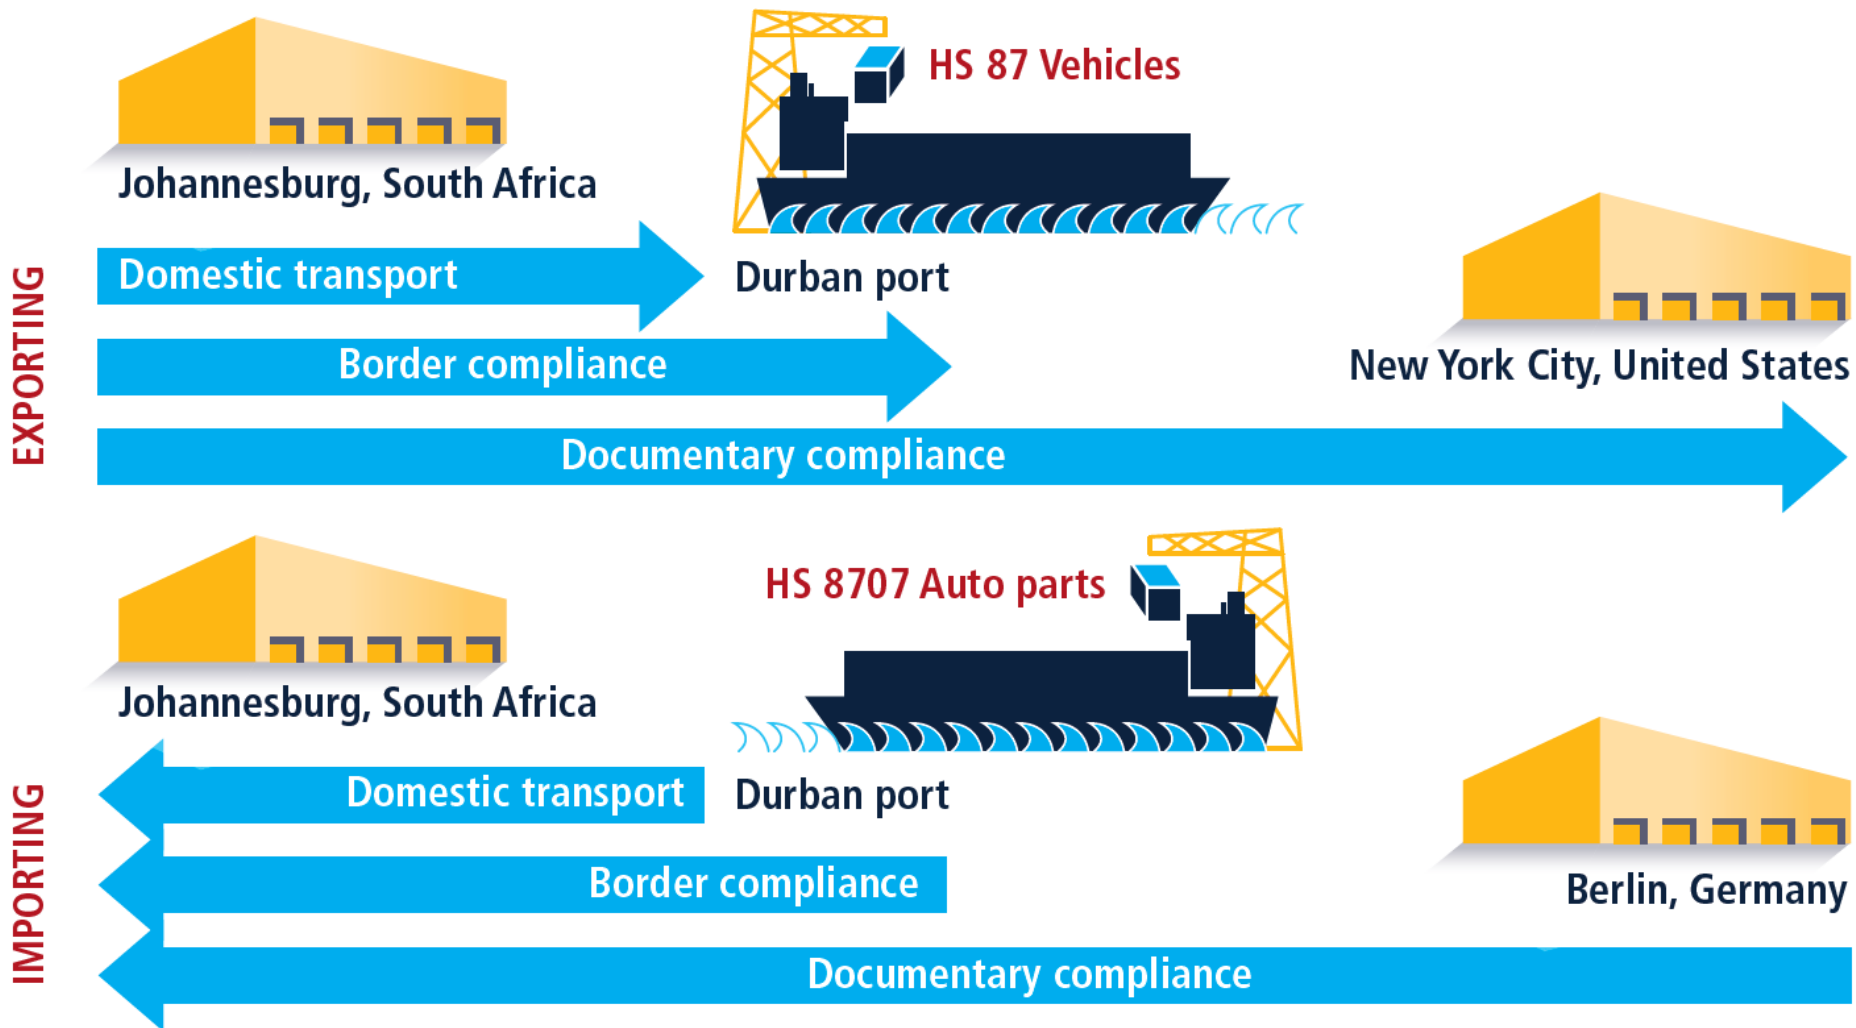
EXPORTING

Johannesburg, South Africa

HS 87 Vehicles

Domestic transport

Durban port

Border compliance

New York City, United States

Documentary compliance

IMPORTING

Johannesburg, South Africa

HS 8707 Auto parts

Domestic transport

Durban port

Border compliance

Berlin, Germany

Documentary compliance